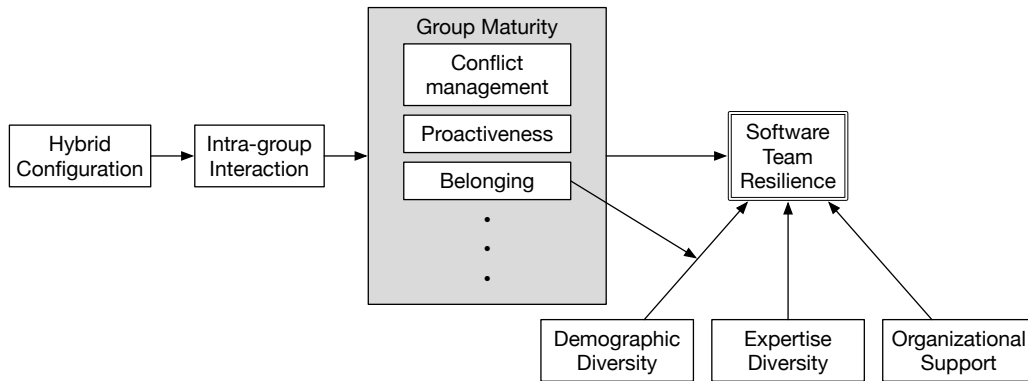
Hybrid Configuration

Intra-group Interaction

Group Maturity

Conflict management

Proactiveness

Belonging

•
•
•

Software Team Resilience

Demographic Diversity

Expertise Diversity

Organizational Support